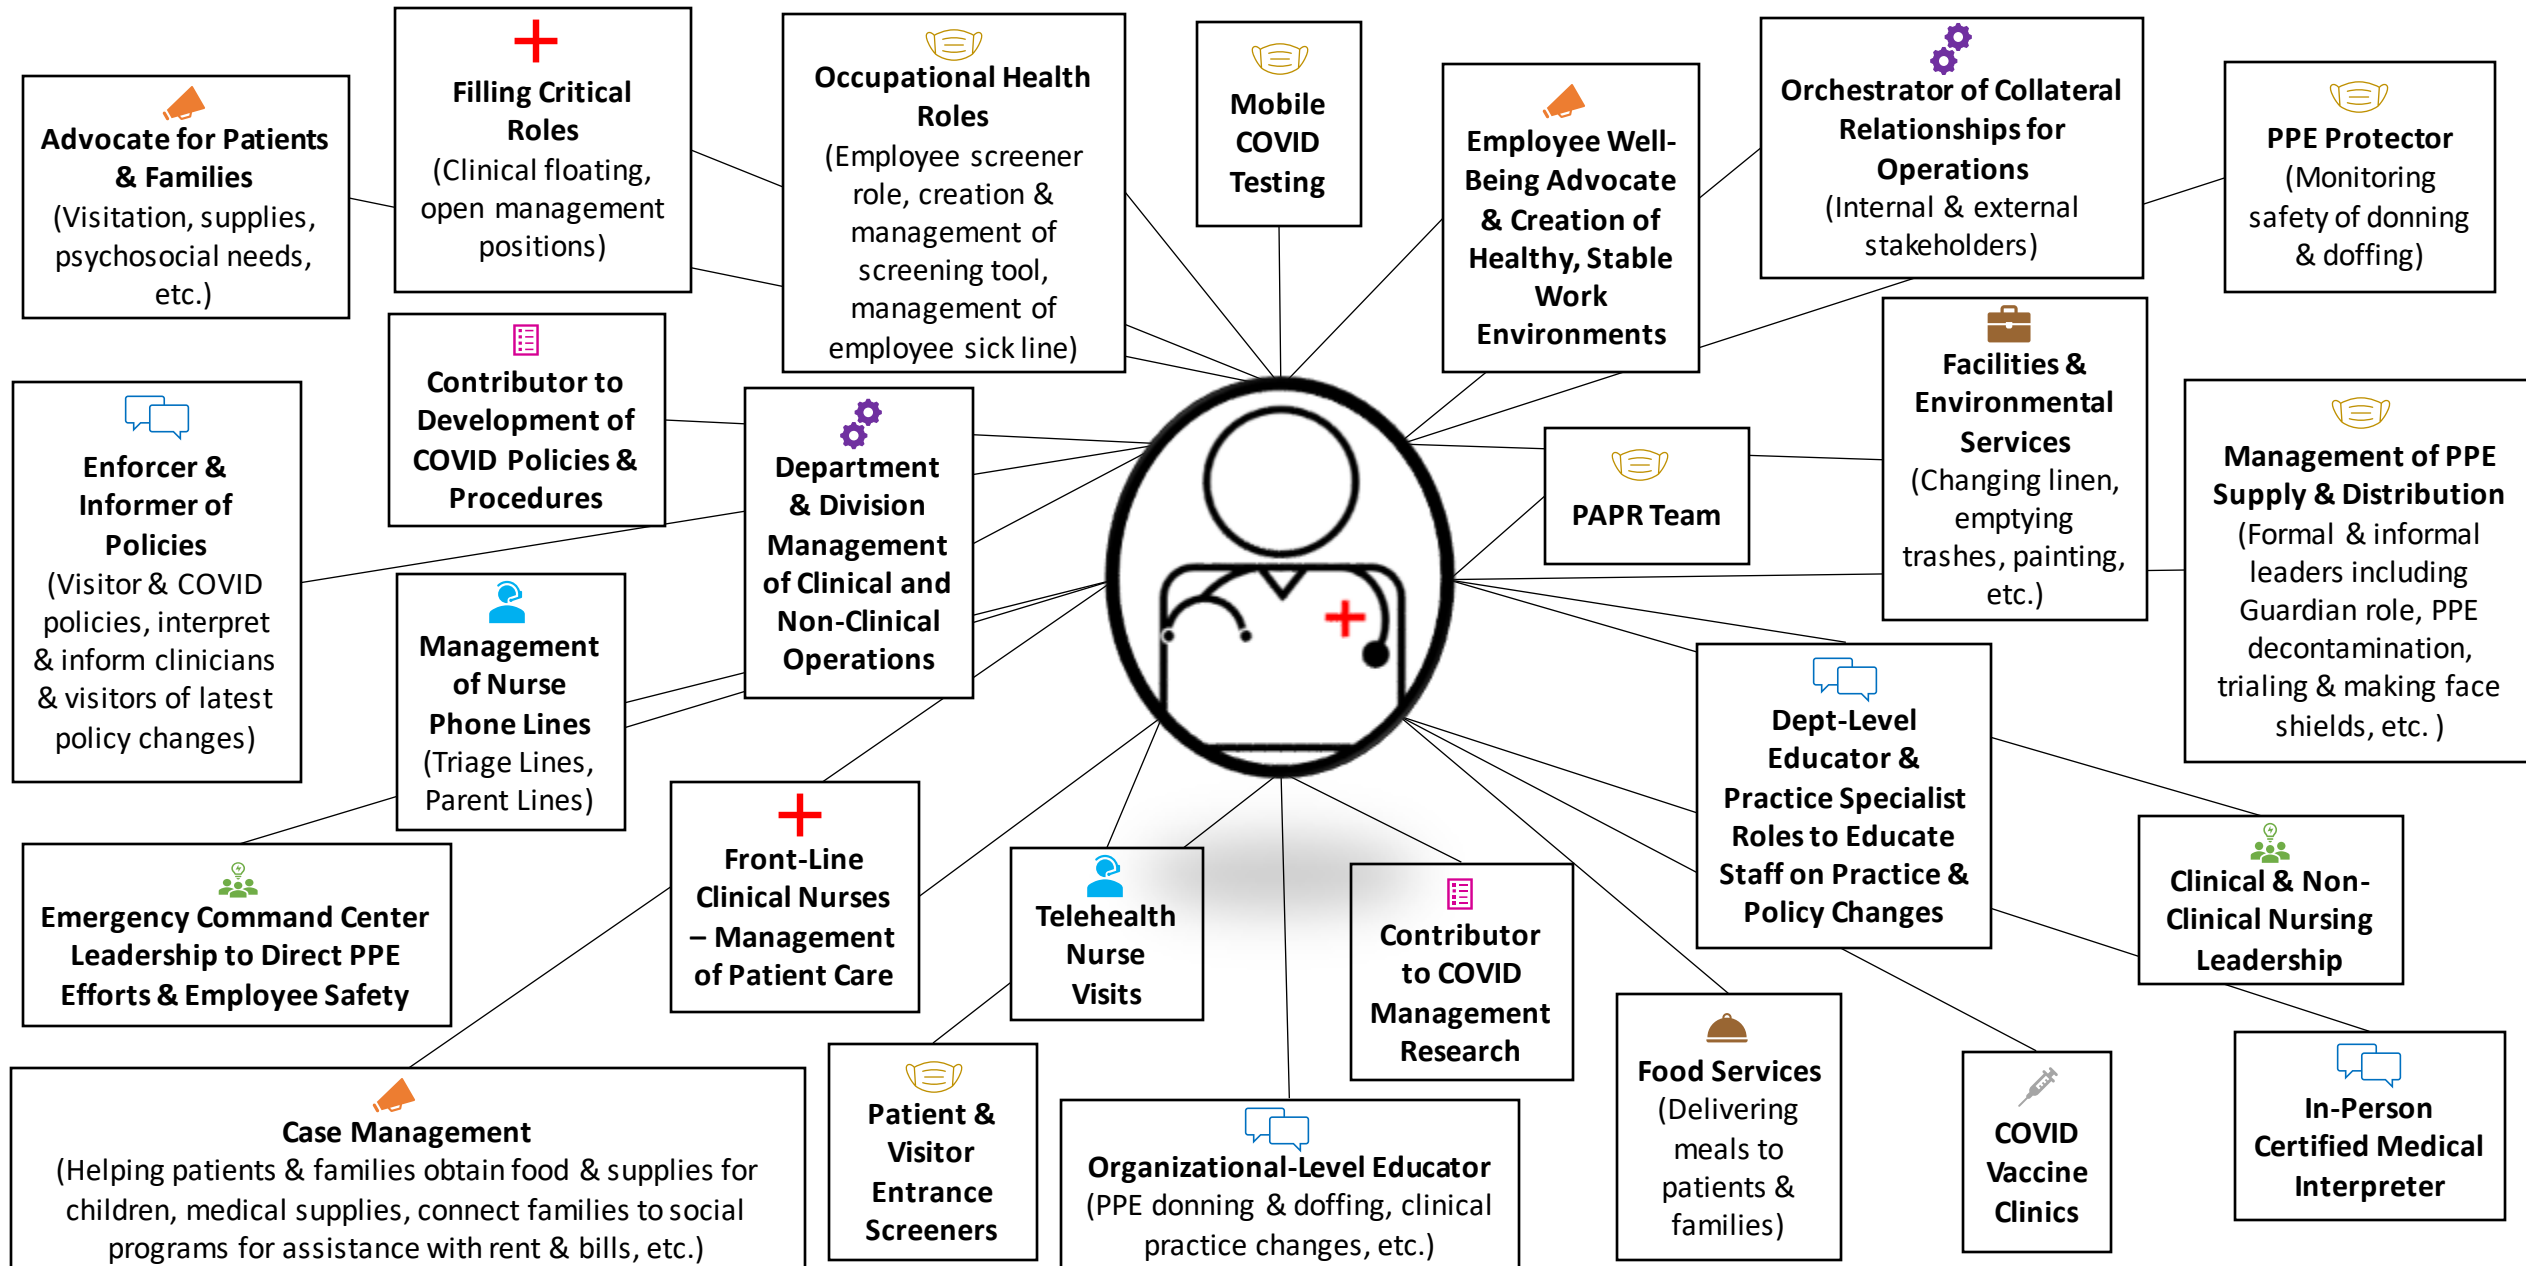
Advocate for Patients & Families
(Visitation, supplies, psychosocial needs, etc.)

Filling Critical Roles
(Clinical floating, open management positions)

Occupational Health Roles
(Employee screener role, creation & management of screening tool, management of employee sick line)

Mobile COVID Testing

Employee Well-Being Advocate & Creation of Healthy, Stable Work Environments

Orchestrator of Collateral Relationships for Operations
(Internal & external stakeholders)

PPE Protector
(Monitoring safety of donning & doffing)

Contributor to Development of COVID Policies & Procedures

Enforcer & Informer of Policies
(Visitor & COVID policies, interpret & inform clinicians & visitors of latest policy changes)

Department & Division Management of Clinical and Non-Clinical Operations

Facilities & Environmental Services
(Changing linen, emptying trashes, painting, etc.)

PAPR Team

Management of PPE Supply & Distribution
(Formal & informal leaders including Guardian role, PPE decontamination, trialing & making face shields, etc. )

Management of Nurse Phone Lines
(Triage Lines, Parent Lines)

Dept-Level Educator & Practice Specialist Roles to Educate Staff on Practice & Policy Changes

Emergency Command Center Leadership to Direct PPE Efforts & Employee Safety

Front-Line Clinical Nurses – Management of Patient Care

Telehealth Nurse Visits

Contributor to COVID Management Research

Clinical & Non-Clinical Nursing Leadership

Case Management
(Helping patients & families obtain food & supplies for children, medical supplies, connect families to social programs for assistance with rent & bills, etc.)

Patient & Visitor Entrance Screeners

Organizational-Level Educator
(PPE donning & doffing, clinical practice changes, etc.)

Food Services
(Delivering meals to patients & families)

COVID Vaccine Clinics

In-Person Certified Medical Interpreter